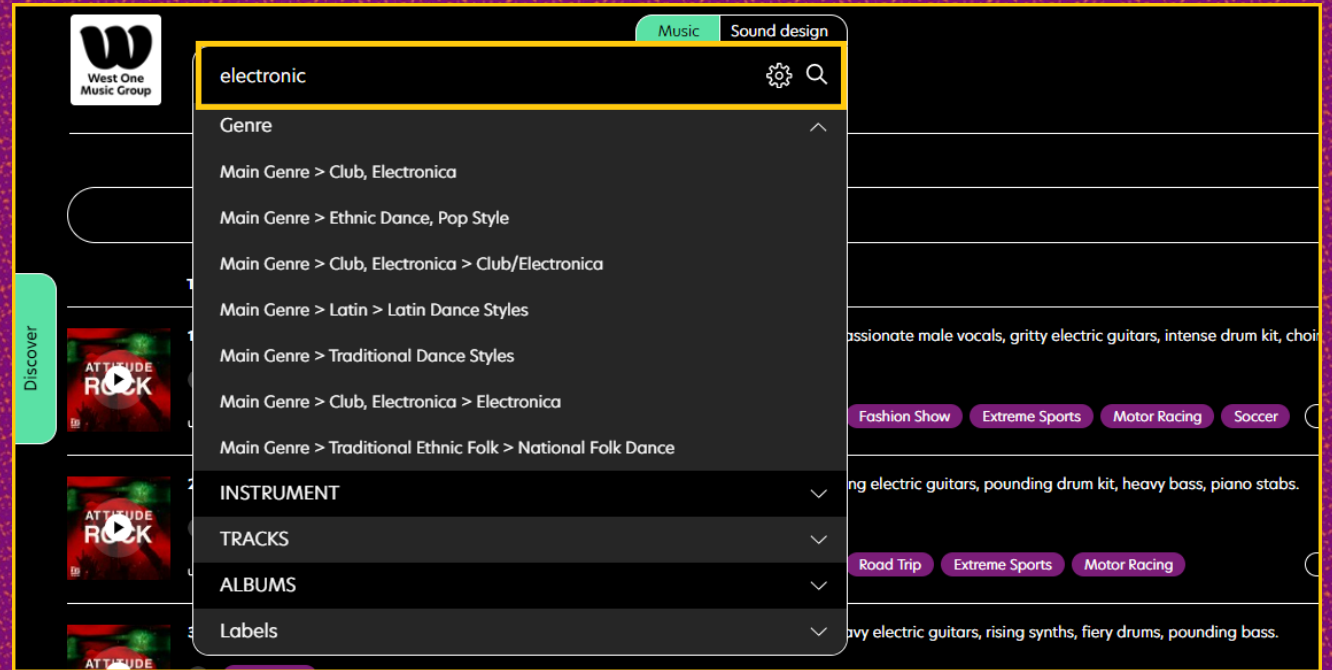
West One Music Group

Music Sound design

electronic

Genre

Main Genre > Club, Electronica

Main Genre > Ethnic Dance, Pop Style

Main Genre > Club, Electronica > Club/Electronica

Main Genre > Latin > Latin Dance Styles

Main Genre > Traditional Dance Styles

Main Genre > Club, Electronica > Electronica

Main Genre > Traditional Ethnic Folk > National Folk Dance

INSTRUMENT

TRACKS

ALBUMS

Labels

Discover

ATTITUDE ROCK

assionate male vocals, gritty electric guitars, intense drum kit, choi

Fashion Show Extreme Sports Motor Racing Soccer

ATTITUDE ROCK

ng electric guitars, pounding drum kit, heavy bass, piano stabs.

Road Trip Extreme Sports Motor Racing

ATTITUDE

avy electric guitars, rising synths, fiery drums, pounding bass.